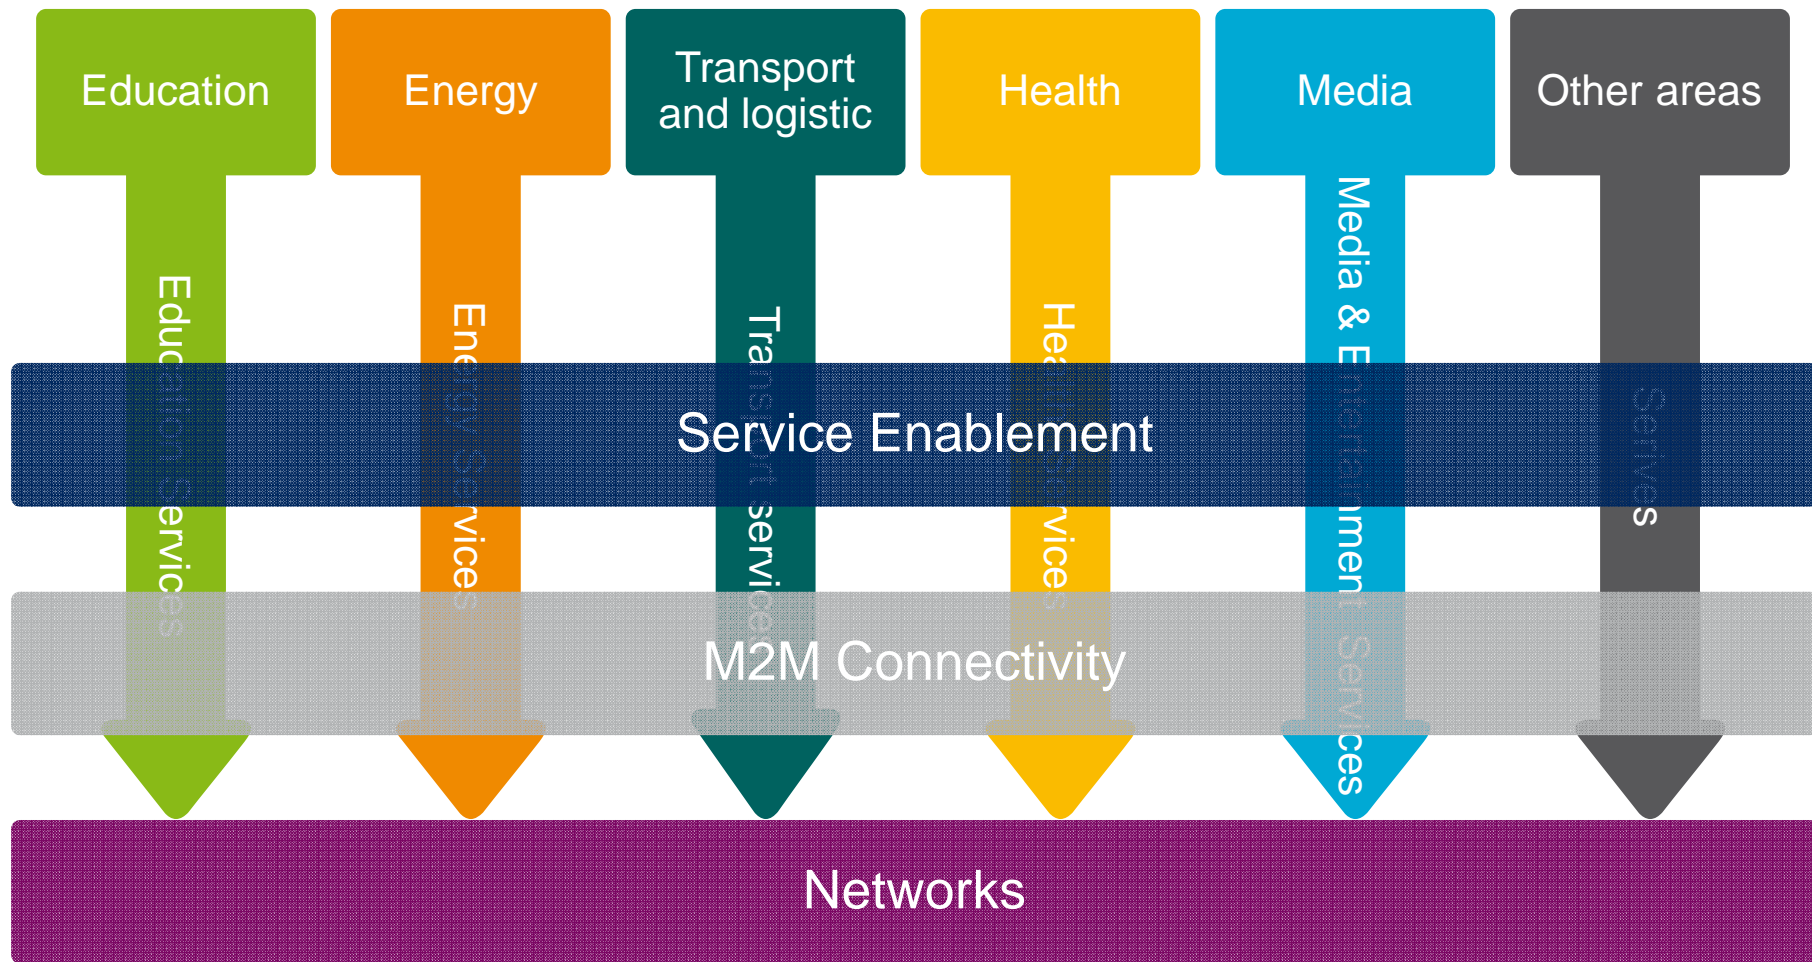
Education

Energy

Transport and logistic

Health

Media

Other areas

Education Services

Energy Services

Transport services

Health services

Media & Entertainment Services

Services

Service Enablement

M2M Connectivity

Networks